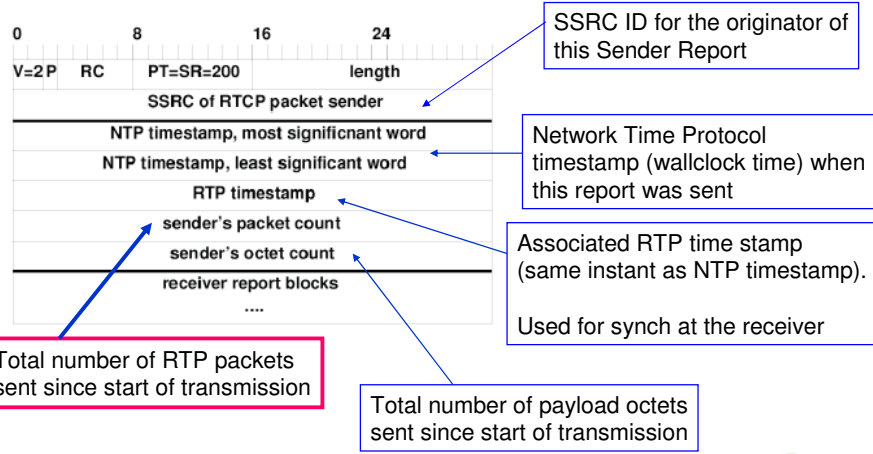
0 8 16 24

| V=2 P | RC | PT=SR=200 | length |
|---|---|---|---|
| SSRC of RTCP packet sender | | | |
| NTP timestamp, most significnant word | | | |
| NTP timestamp, least significant word | | | |
| RTP timestamp | | | |
| sender's packet count | | | |
| sender's octet count | | | |
| receiver report blocks .... | | | |

SSRC ID for the originator of this Sender Report

Network Time Protocol timestamp (wallclock time) when this report was sent

Associated RTP time stamp (same instant as NTP timestamp).

Used for synch at the receiver

Total number of RTP packets sent since start of transmission

Total number of payload octets sent since start of transmission